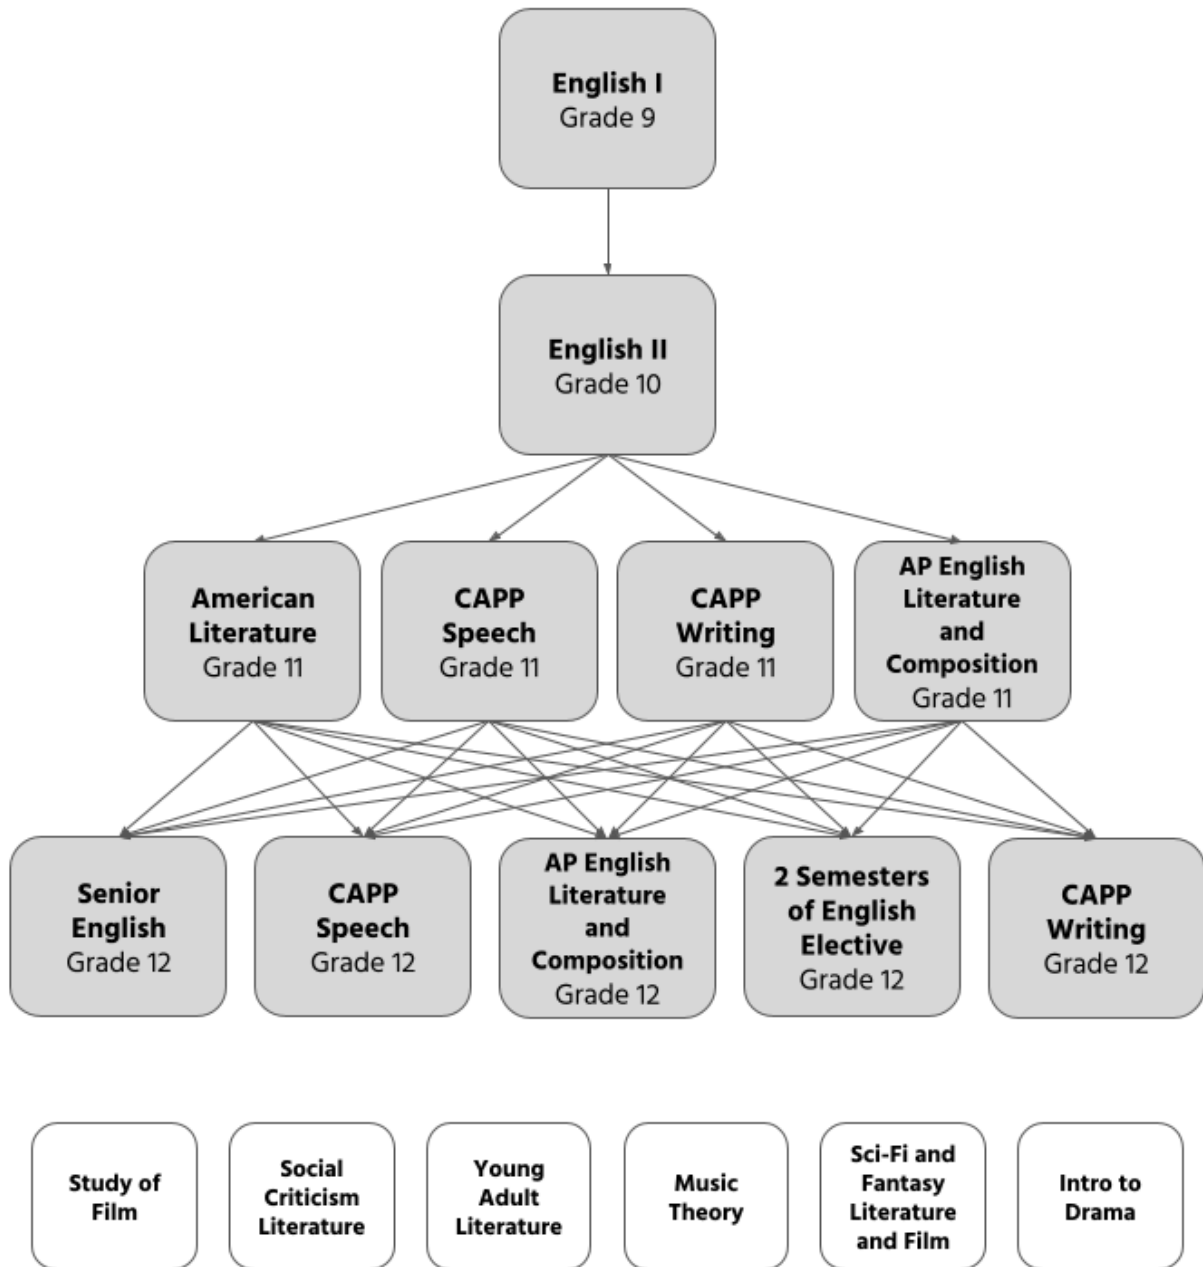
English I
Grade 9

English II
Grade 10

American Literature
Grade 11

CAPP Speech
Grade 11

CAPP Writing
Grade 11

AP English Literature and Composition
Grade 11

Senior English
Grade 12

CAPP Speech
Grade 12

AP English Literature and Composition
Grade 12

2 Semesters of English Elective
Grade 12

CAPP Writing
Grade 12

Study of Film

Social Criticism Literature

Young Adult Literature

Music Theory

Sci-Fi and Fantasy Literature and Film

Intro to Drama